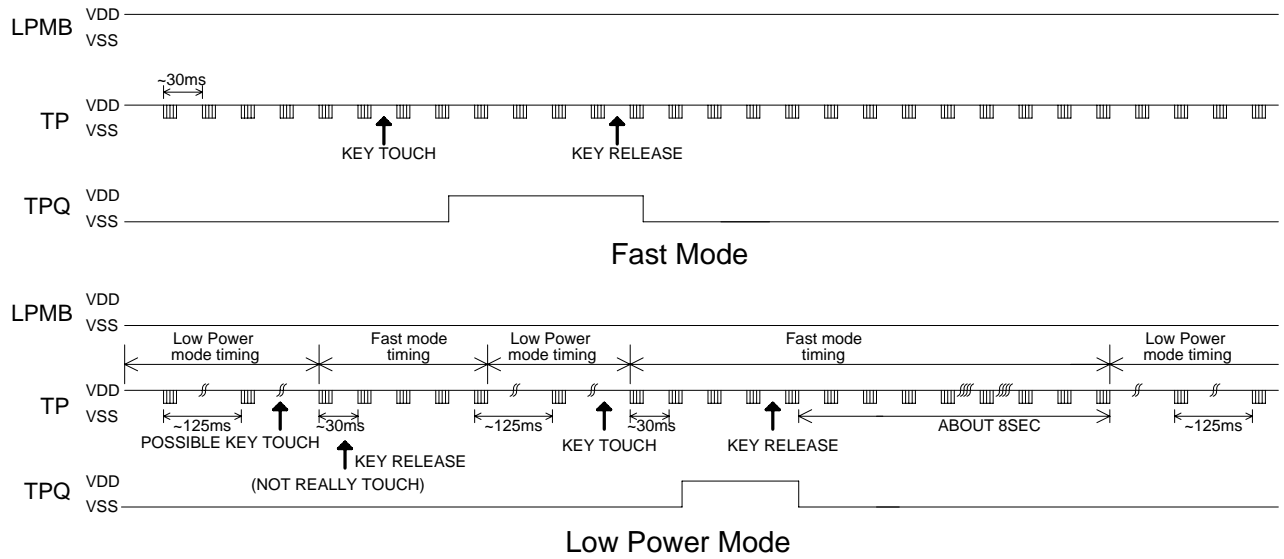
LPMB VDD
VSS

~30ms

TP VDD
VSS

KEY TOUCH

KEY RELEASE

TPQ VDD
VSS

Fast Mode

LPMB VDD
VSS

Low Power mode timing

Fast mode timing

Low Power mode timing

Fast mode timing

Low Power mode timing

TP VDD
VSS

~125ms

POSSIBLE KEY TOUCH

~30ms

KEY RELEASE

(NOT REALLY TOUCH)

~125ms

KEY TOUCH

~30ms

KEY RELEASE

ABOUT 8SEC

~125ms

TPQ VDD
VSS

Low Power Mode